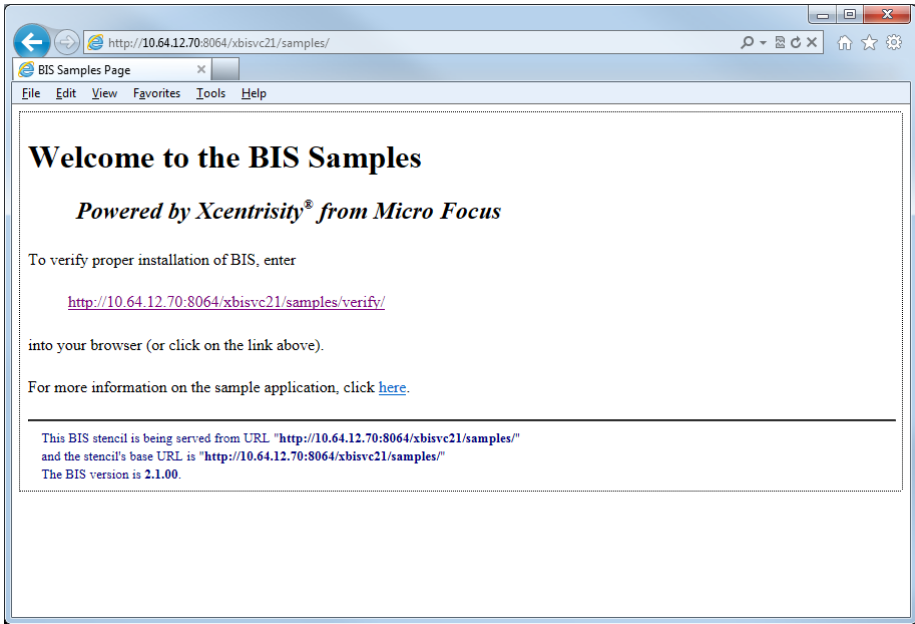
http://10.64.12.70:8064/xbisvc21/samples/

BIS Samples Page

File Edit View Favorites Tools Help

# Welcome to the BIS Samples

*Powered by Xcentrisity® from Micro Focus*

To verify proper installation of BIS, enter

http://10.64.12.70:8064/xbisvc21/samples/verify/

into your browser (or click on the link above).

For more information on the sample application, click here.

This BIS stencil is being served from URL "**http://10.64.12.70:8064/xbisvc21/samples/**" and the stencil's base URL is "**http://10.64.12.70:8064/xbisvc21/samples/**"
The BIS version is **2.1.00**.